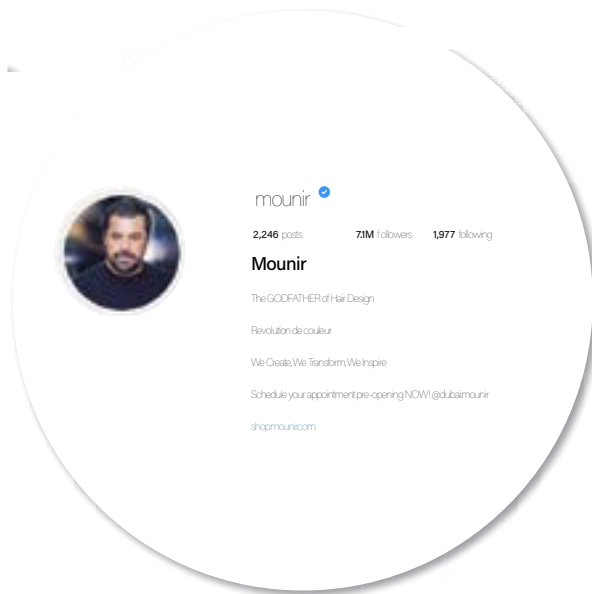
mounir

2,246 posts 7.1M followers 1,977 following

Mounir

The GODFATHER of Hair Design

Revolution de couleur

We Create, We Transform, We Inspire

Schedule your appointment pre-opening NOW! @dubaimounir

shop.mounir.com